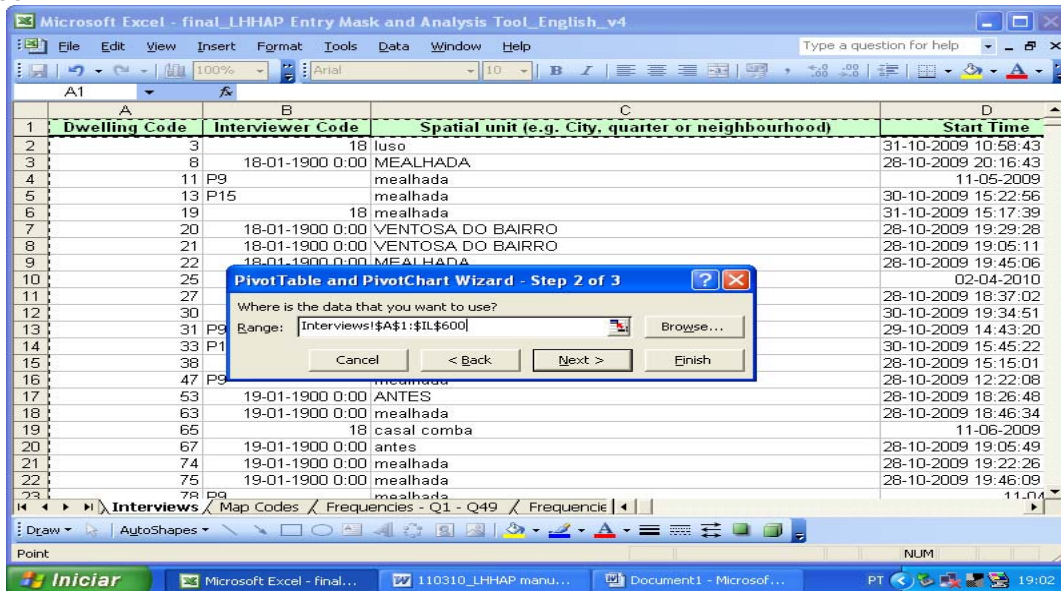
Microsoft Excel - final_LHHAP Entry Mask and Analysis Tool_English_v4

File Edit View Insert Format Tools Data Window Help

Type a question for help

100% Arial 10 B I

A1

| | A | B | C | D |
|---|---|---|---|---|
| 1 | Dwelling Code | Interviewer Code | Spatial unit (e.g. City, quarter or neighbourhood) | Start Time |
| 2 | 3 | 18 | luso | 31-10-2009 10:58:43 |
| 3 | 8 | 18-01-1900 0:00 | MEALHADA | 28-10-2009 20:16:43 |
| 4 | 11 | P9 | mealhada | 11-05-2009 |
| 5 | 13 | P15 | mealhada | 30-10-2009 15:22:56 |
| 6 | 19 | 18 | mealhada | 31-10-2009 15:17:39 |
| 7 | 20 | 18-01-1900 0:00 | VENTOSA DO BAIRRO | 28-10-2009 19:29:28 |
| 8 | 21 | 18-01-1900 0:00 | VENTOSA DO BAIRRO | 28-10-2009 19:05:11 |
| 9 | 22 | 18-01-1900 0:00 | MEALHADA | 28-10-2009 19:45:06 |
| 10 | 25 | | | 02-04-2010 |
| 11 | 27 | | | 28-10-2009 18:37:02 |
| 12 | 30 | | | 30-10-2009 19:34:51 |
| 13 | 31 | P9 | | 29-10-2009 14:43:20 |
| 14 | 33 | P1 | | 30-10-2009 15:45:22 |
| 15 | 38 | | | 28-10-2009 15:15:01 |
| 16 | 47 | P9 | mealhada | 28-10-2009 12:22:08 |
| 17 | 53 | 19-01-1900 0:00 | ANTES | 28-10-2009 18:26:48 |
| 18 | 63 | 19-01-1900 0:00 | mealhada | 28-10-2009 18:46:34 |
| 19 | 65 | 18 | casal comba | 11-06-2009 |
| 20 | 67 | 19-01-1900 0:00 | antes | 28-10-2009 19:05:49 |
| 21 | 74 | 19-01-1900 0:00 | mealhada | 28-10-2009 19:22:26 |
| 22 | 75 | 19-01-1900 0:00 | mealhada | 28-10-2009 19:46:09 |
| 23 | 78 | P9 | mealhada | 11-04 |

PivotTable and PivotChart Wizard - Step 2 of 3

Where is the data that you want to use?

Range: Interviews!$A$1:$IL$600

Browse...

Cancel < Back Next > Finish

Interviews / Map Codes / Frequencies - Q1 - Q49 / Frequencie

Draw AutoShapes

Point

NUM

Iniciar Microsoft Excel - final... 110310_LHHAP manu... Document1 - Microsof...

PT 19:02